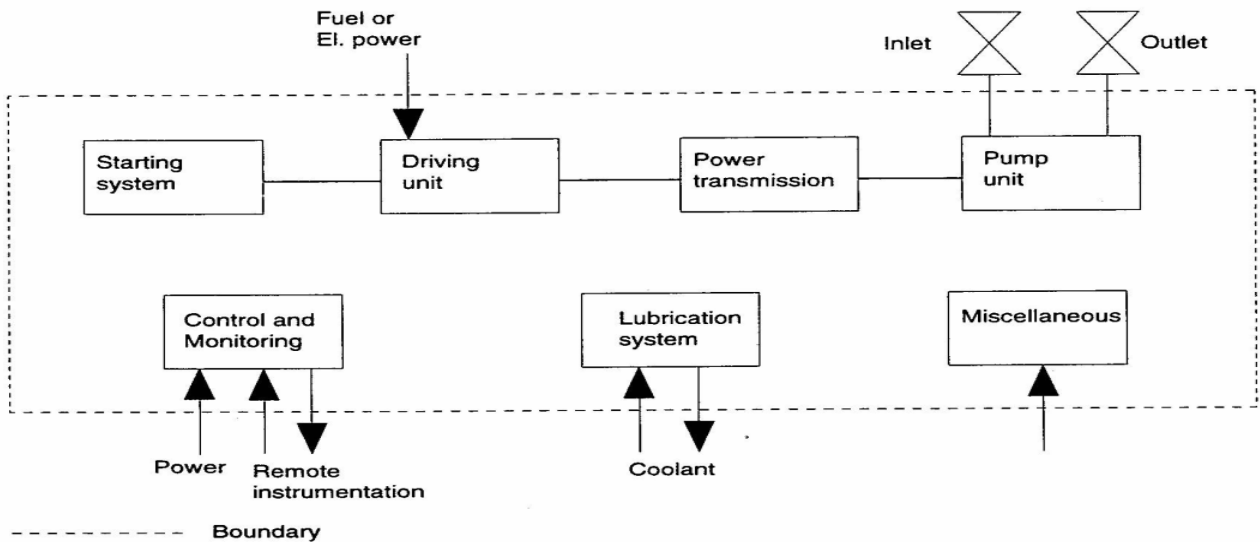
Fuel or El. power

Inlet

Outlet

Starting system

Driving unit

Power transmission

Pump unit

Control and Monitoring

Lubrication system

Miscellaneous

Power

Remote instrumentation

Coolant

Boundary